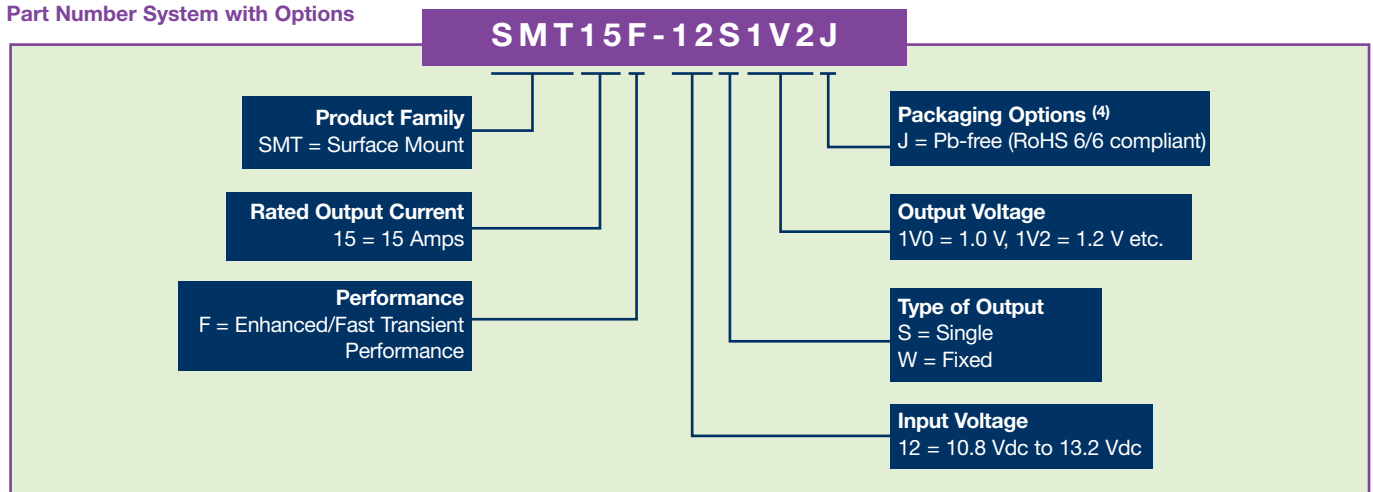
Part Number System with Options

SMT15F-12S1V2J

Product Family
SMT = Surface Mount

Rated Output Current
15 = 15 Amps

Performance
F = Enhanced/Fast Transient Performance

Packaging Options $^{(4)}$
J = Pb-free (RoHS 6/6 compliant)

Output Voltage
1V0 = 1.0 V, 1V2 = 1.2 V etc.

Type of Output
S = Single
W = Fixed

Input Voltage
12 = 10.8 Vdc to 13.2 Vdc